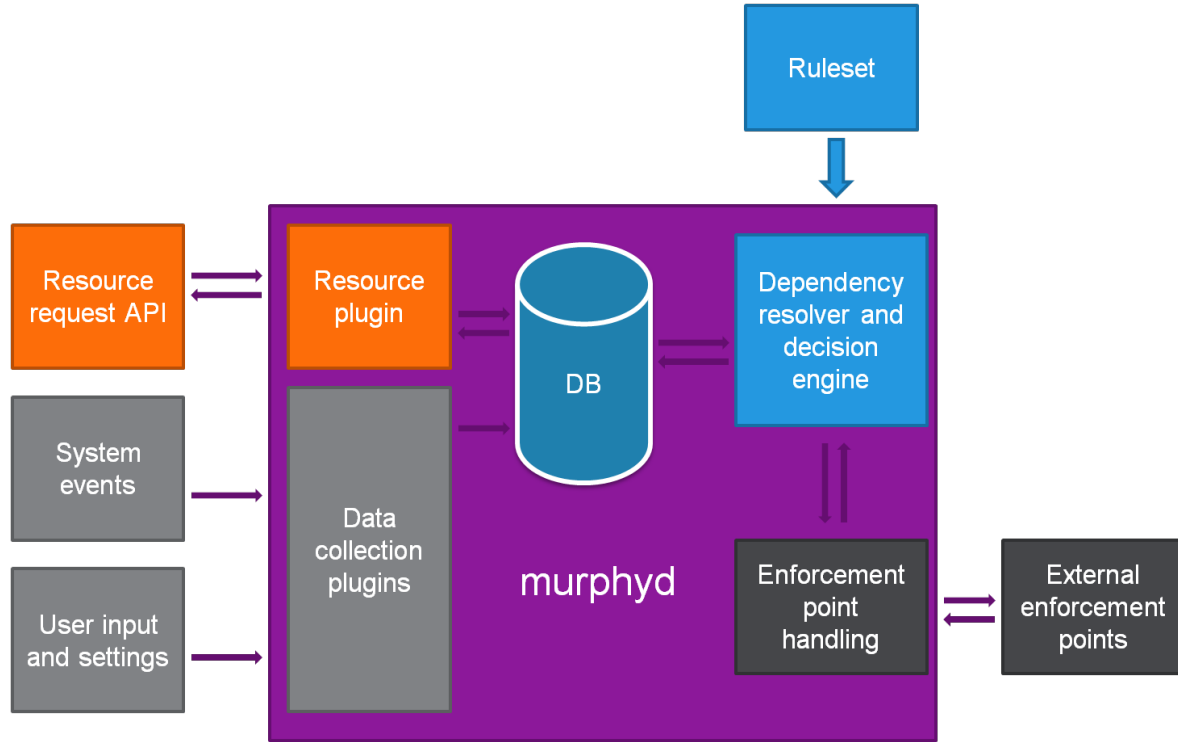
Ruleset

Resource request API

System events

User input and settings

Resource plugin

Data collection plugins

DB

murphyd

Dependency resolver and decision engine

Enforcement point handling

External enforcement points